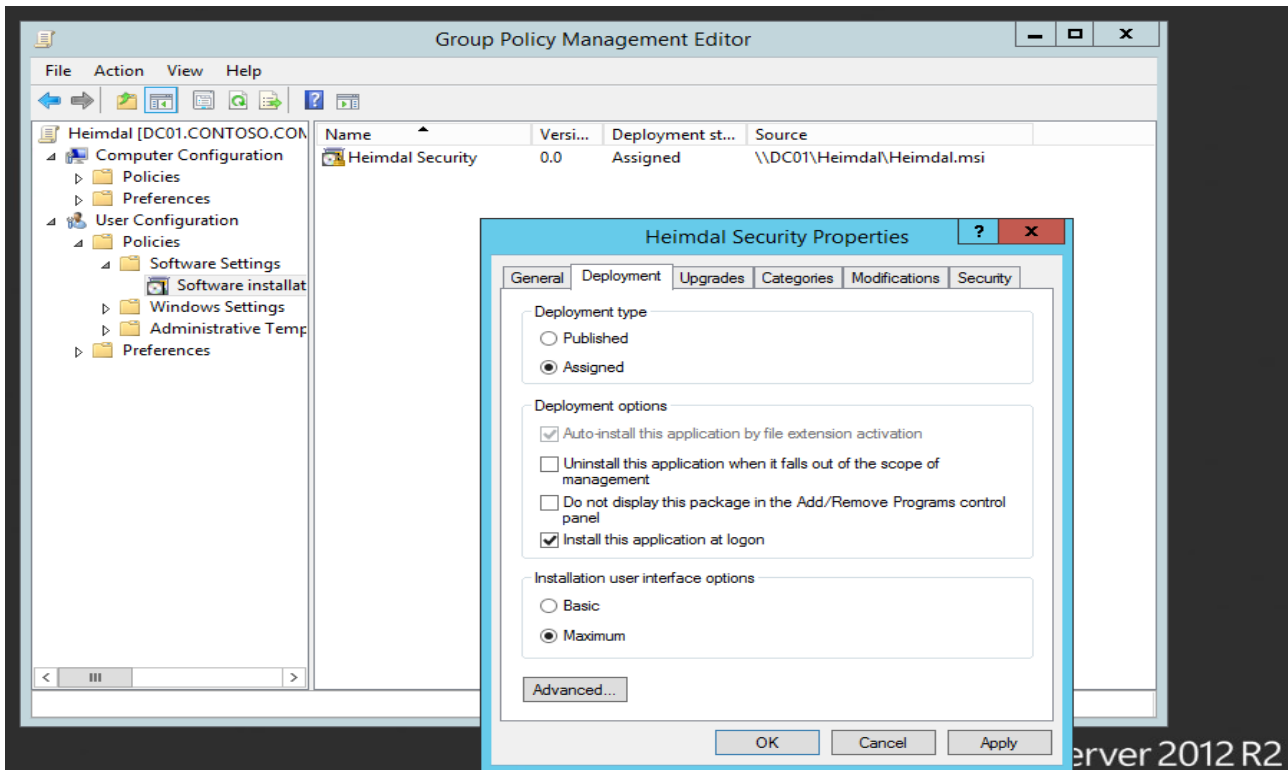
Group Policy Management Editor

File Action View Help

Heimdal [DC01.CONTOSO.COM
Computer Configuration
Policies
Preferences
User Configuration
Policies
Software Settings
Software installat
Windows Settings
Administrative Temp
Preferences

| Name | Versi... | Deployment st... | Source |
|---|---|---|---|
| Heimdal Security | 0.0 | Assigned | \\DC01\Heimdal\Heimdal.msi |

Heimdal Security Properties

General Deployment Upgrades Categories Modifications Security

Deployment type
Published
Assigned

Deployment options
Auto-install this application by file extension activation
Uninstall this application when it falls out of the scope of management
Do not display this package in the Add/Remove Programs control panel
Install this application at logon

Installation user interface options
Basic
Maximum

Advanced...

OK Cancel Apply

erver 2012 R2